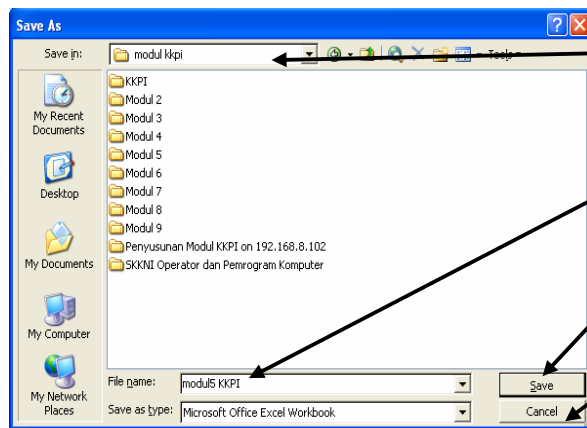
Save As

Save in: modul kkpi

Tools

My Recent Documents

Desktop

My Documents

My Computer

My Network Places

KKPI
Modul 2
Modul 3
Modul 4
Modul 5
Modul 6
Modul 7
Modul 8
Modul 9
Penyusunan Modul KKPI on 192.168.8.102
SKKNI Operator dan Pemrogram Komputer

File name: modul5 KKPI

Save as type: Microsoft Office Excel Workbook

Save

Cancel